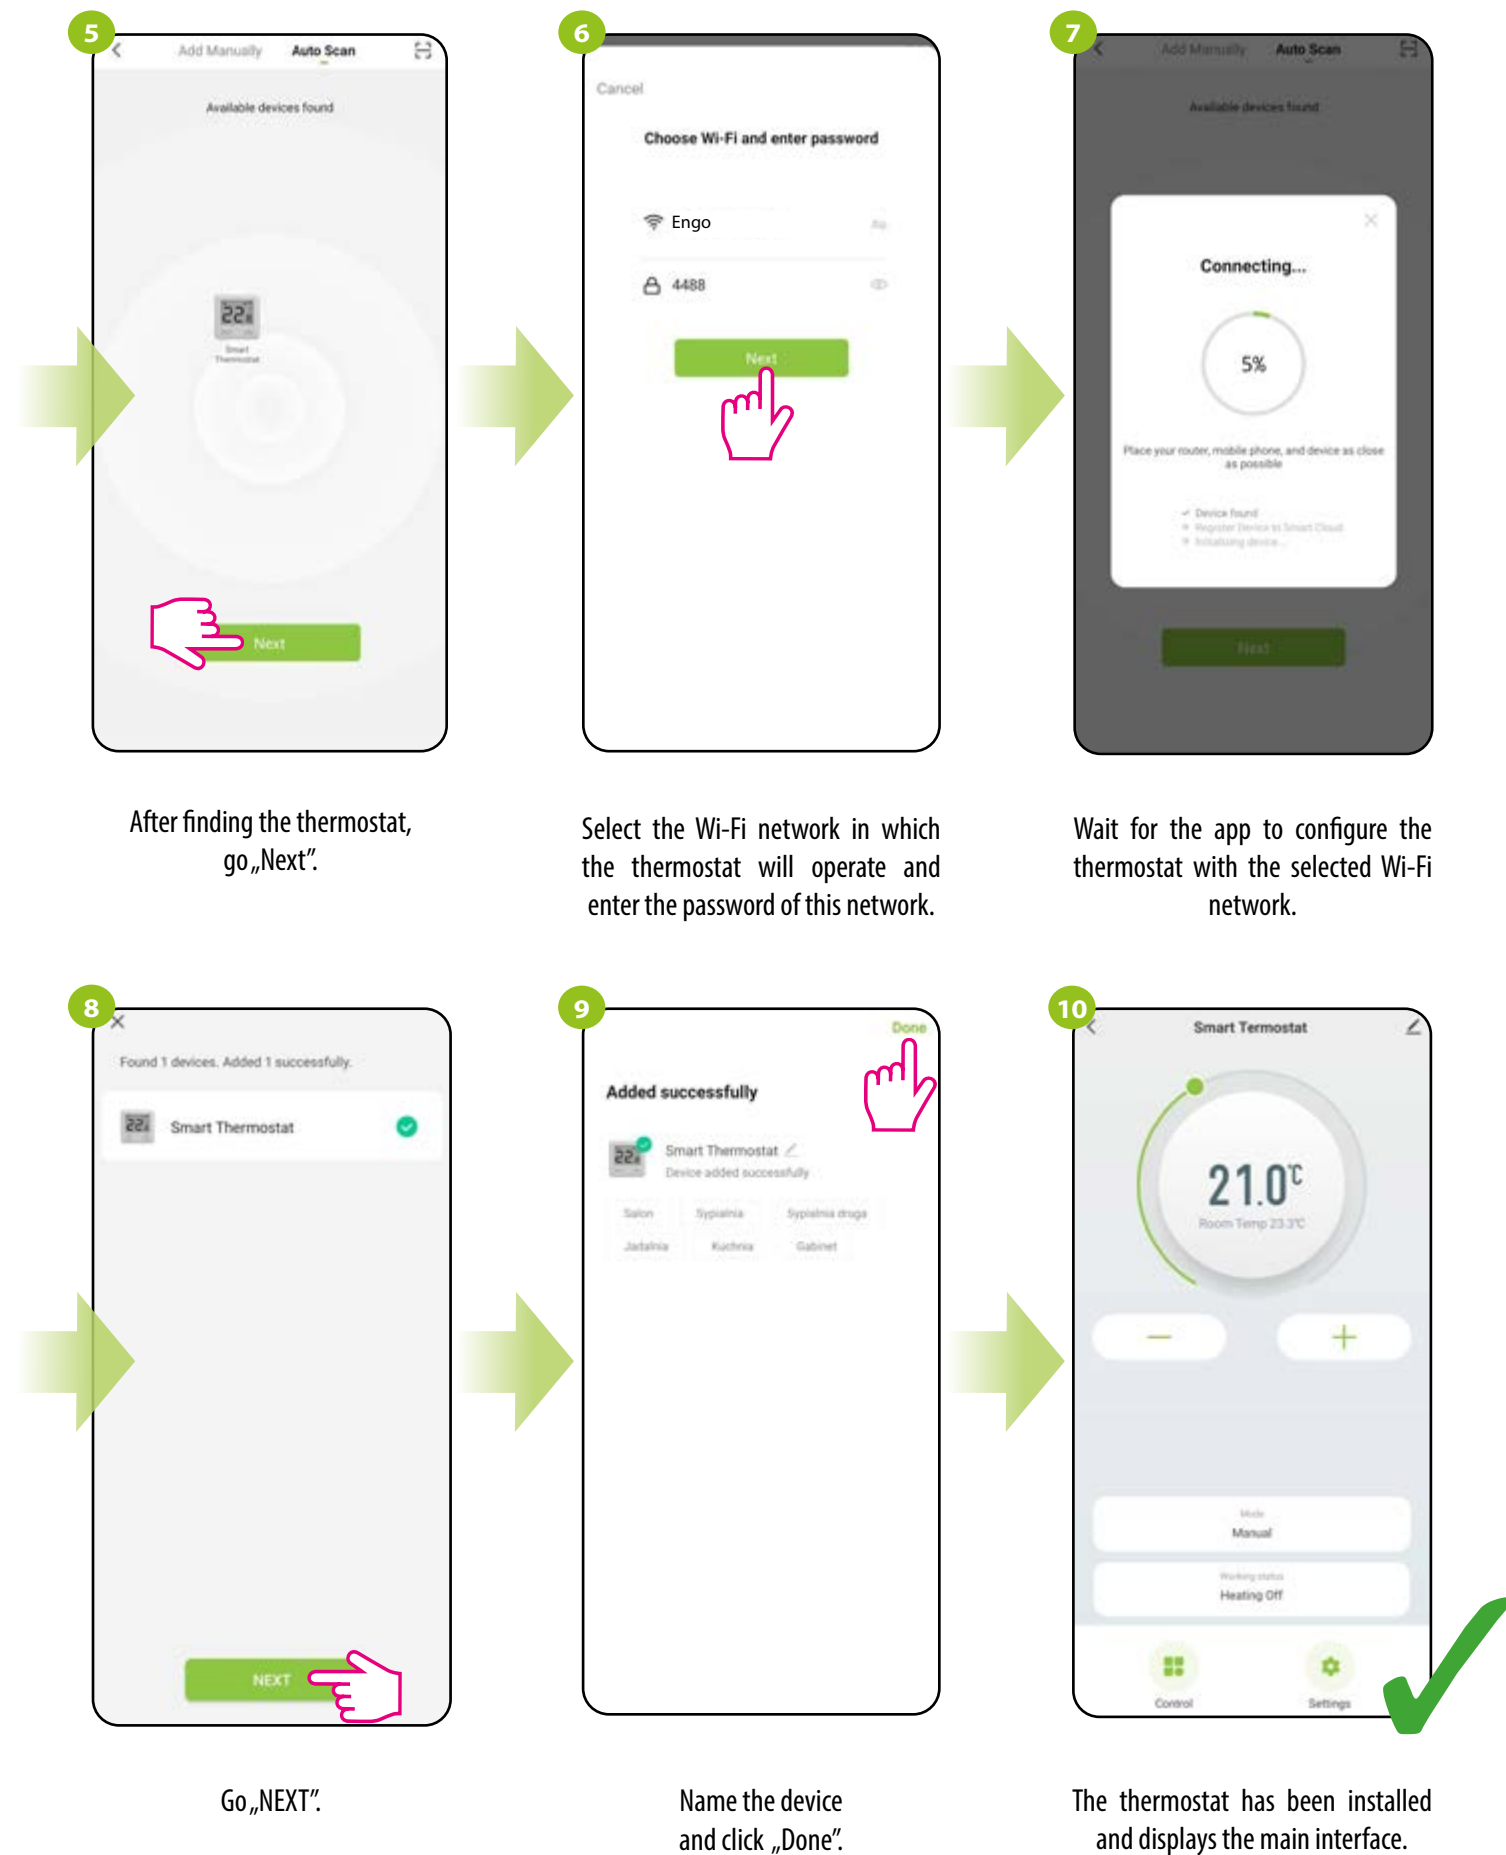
5

Add Manually Auto Scan

Available devices found

22

Smart Thermostat

Next

After finding the thermostat, go „Next".

6

Cancel

Choose Wi-Fi and enter password

Engo

4488

Next

Select the Wi-Fi network in which the thermostat will operate and enter the password of this network.

7

Add Manually Auto Scan

Available devices found

Connecting...

5%

Place your router, mobile phone, and device as close as possible

Device found
Register Device to Smart Cloud
Initializing device...

Next

Wait for the app to configure the thermostat with the selected Wi-Fi network.

8

Found 1 devices. Added 1 successfully.

Smart Thermostat

NEXT

Go „NEXT".

9

Done

Added successfully

Smart Thermostat

Device added successfully

Salon Sypialnia Sypialnia druga
Jadalnia Kuchnia Gabinet

Name the device and click „Done".

10

Smart Termostat

21.0℃

Room Temp 23.3℃

Mode
Manual

Working status
Heating Off

Control Settings

The thermostat has been installed and displays the main interface.